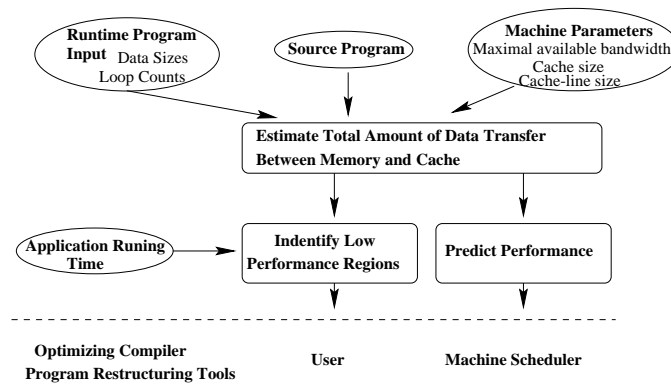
Runtime Program Input Data Sizes Loop Counts

Source Program

Machine Parameters Maximal available bandwidth Cache size Cache-line size

Estimate Total Amount of Data Transfer Between Memory and Cache

Application Runing Time

Indentify Low Performance Regions

Predict Performance

Optimizing Compiler Program Restructuring Tools

User

Machine Scheduler